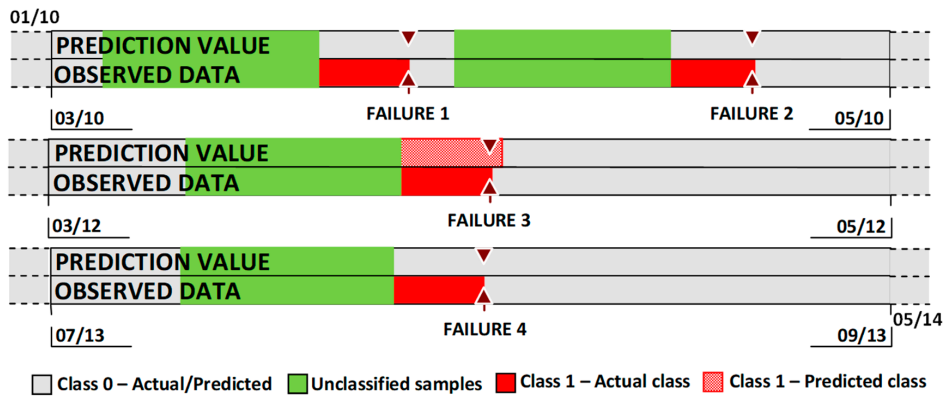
01/10

PREDICTION VALUE
OBSERVED DATA

03/10
FAILURE 1
FAILURE 2
05/10

PREDICTION VALUE
OBSERVED DATA

03/12
FAILURE 3
05/12

PREDICTION VALUE
OBSERVED DATA

07/13
FAILURE 4
05/14
09/13

Class 0 – Actual/Predicted
Unclassified samples
Class 1 – Actual class
Class 1 – Predicted class